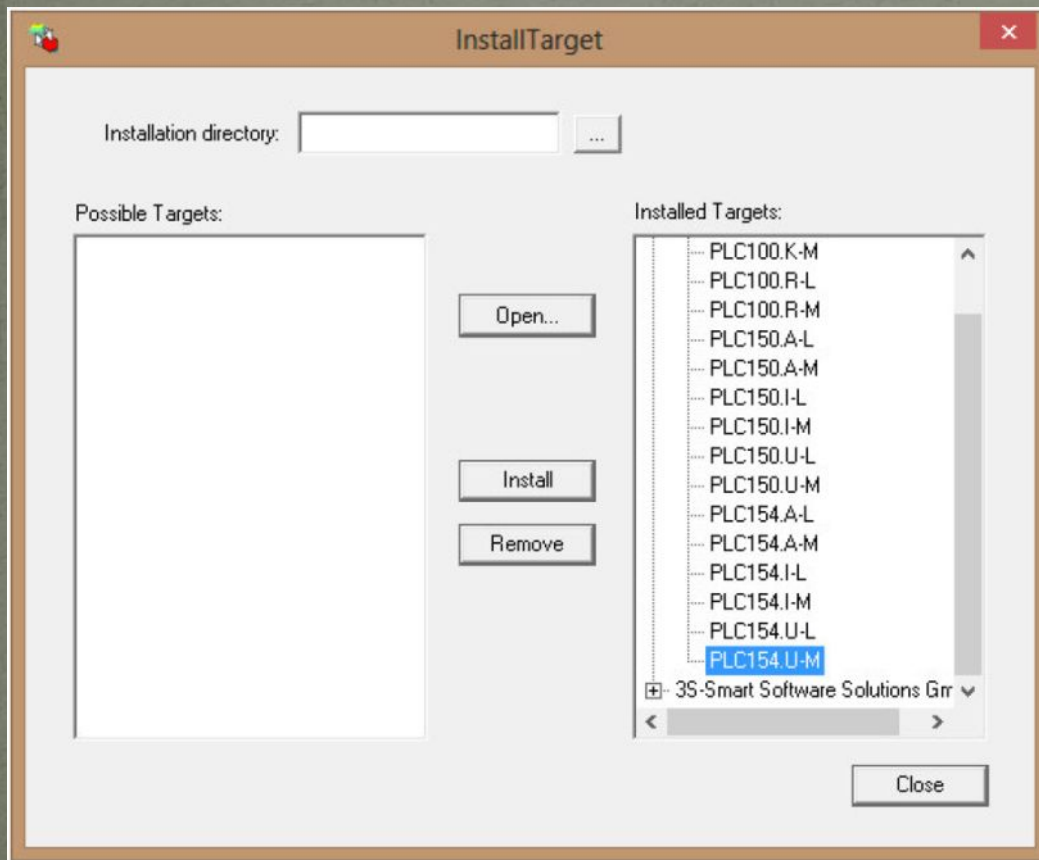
InstallTarget

Installation directory: ...

Possible Targets:

Installed Targets:

PLC100.K-M
PLC100.R-L
PLC100.R-M
PLC150.A-L
PLC150.A-M
PLC150.I-L
PLC150.I-M
PLC150.U-L
PLC150.U-M
PLC154.A-L
PLC154.A-M
PLC154.I-L
PLC154.I-M
PLC154.U-L
PLC154.U-M
3S-Smart Software Solutions Gm

Open...

Install

Remove

Close